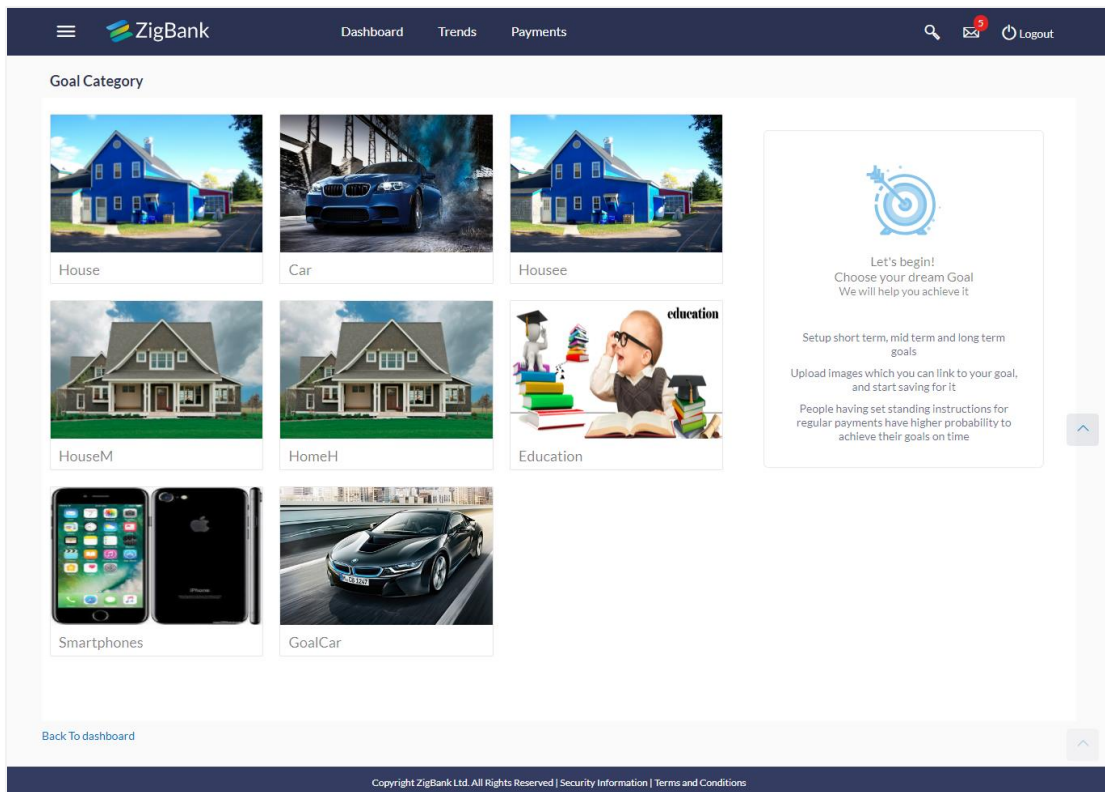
ZigBank Dashboard Trends Payments 5 Logout

Goal Category

House

Car

Housee

HouseM

HomeH

education

Education

Smartphones

GoalCar

Let's begin!
Choose your dream Goal
We will help you achieve it

Setup short term, mid term and long term goals

Upload images which you can link to your goal, and start saving for it

People having set standing instructions for regular payments have higher probability to achieve their goals on time

Back To dashboard

Copyright ZigBank Ltd. All Rights Reserved | Security Information | Terms and Conditions